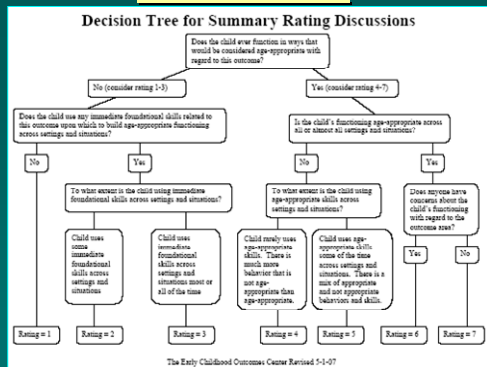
Decision Tree for Summary Rating Discussions

Does the child ever function in ways that would be considered age-appropriate with regard to this outcome?

No (consider rating 1-3)

Yes (consider rating 4-7)

Does the child use any immediate foundational skills related to this outcome upon which to build age-appropriate functioning across settings and situations?

Is the child's functioning age-appropriate across all or almost all settings and situations?

No

Yes

No

Yes

To what extent is the child using immediate foundational skills across settings and situations?

To what extent is the child using age-appropriate skills across settings and situations?

Does anyone have concerns about the child's functioning with regard to the outcome area?

Child uses some immediate foundational skills across settings and situations

Child uses immediate foundational skills across settings and situations most or all of the time

Child rarely uses age-appropriate skills. There is much more behavior that is not age-appropriate than age-appropriate.

Child uses age-appropriate skills some of the time across settings and situations. There is a mix of appropriate and not appropriate behaviors and skills.

Yes

No

Rating = 1

Rating = 2

Rating = 3

Rating = 4

Rating = 5

Rating = 6

Rating = 7

The Early Childhood Outcomes Center Revised 5-1-07